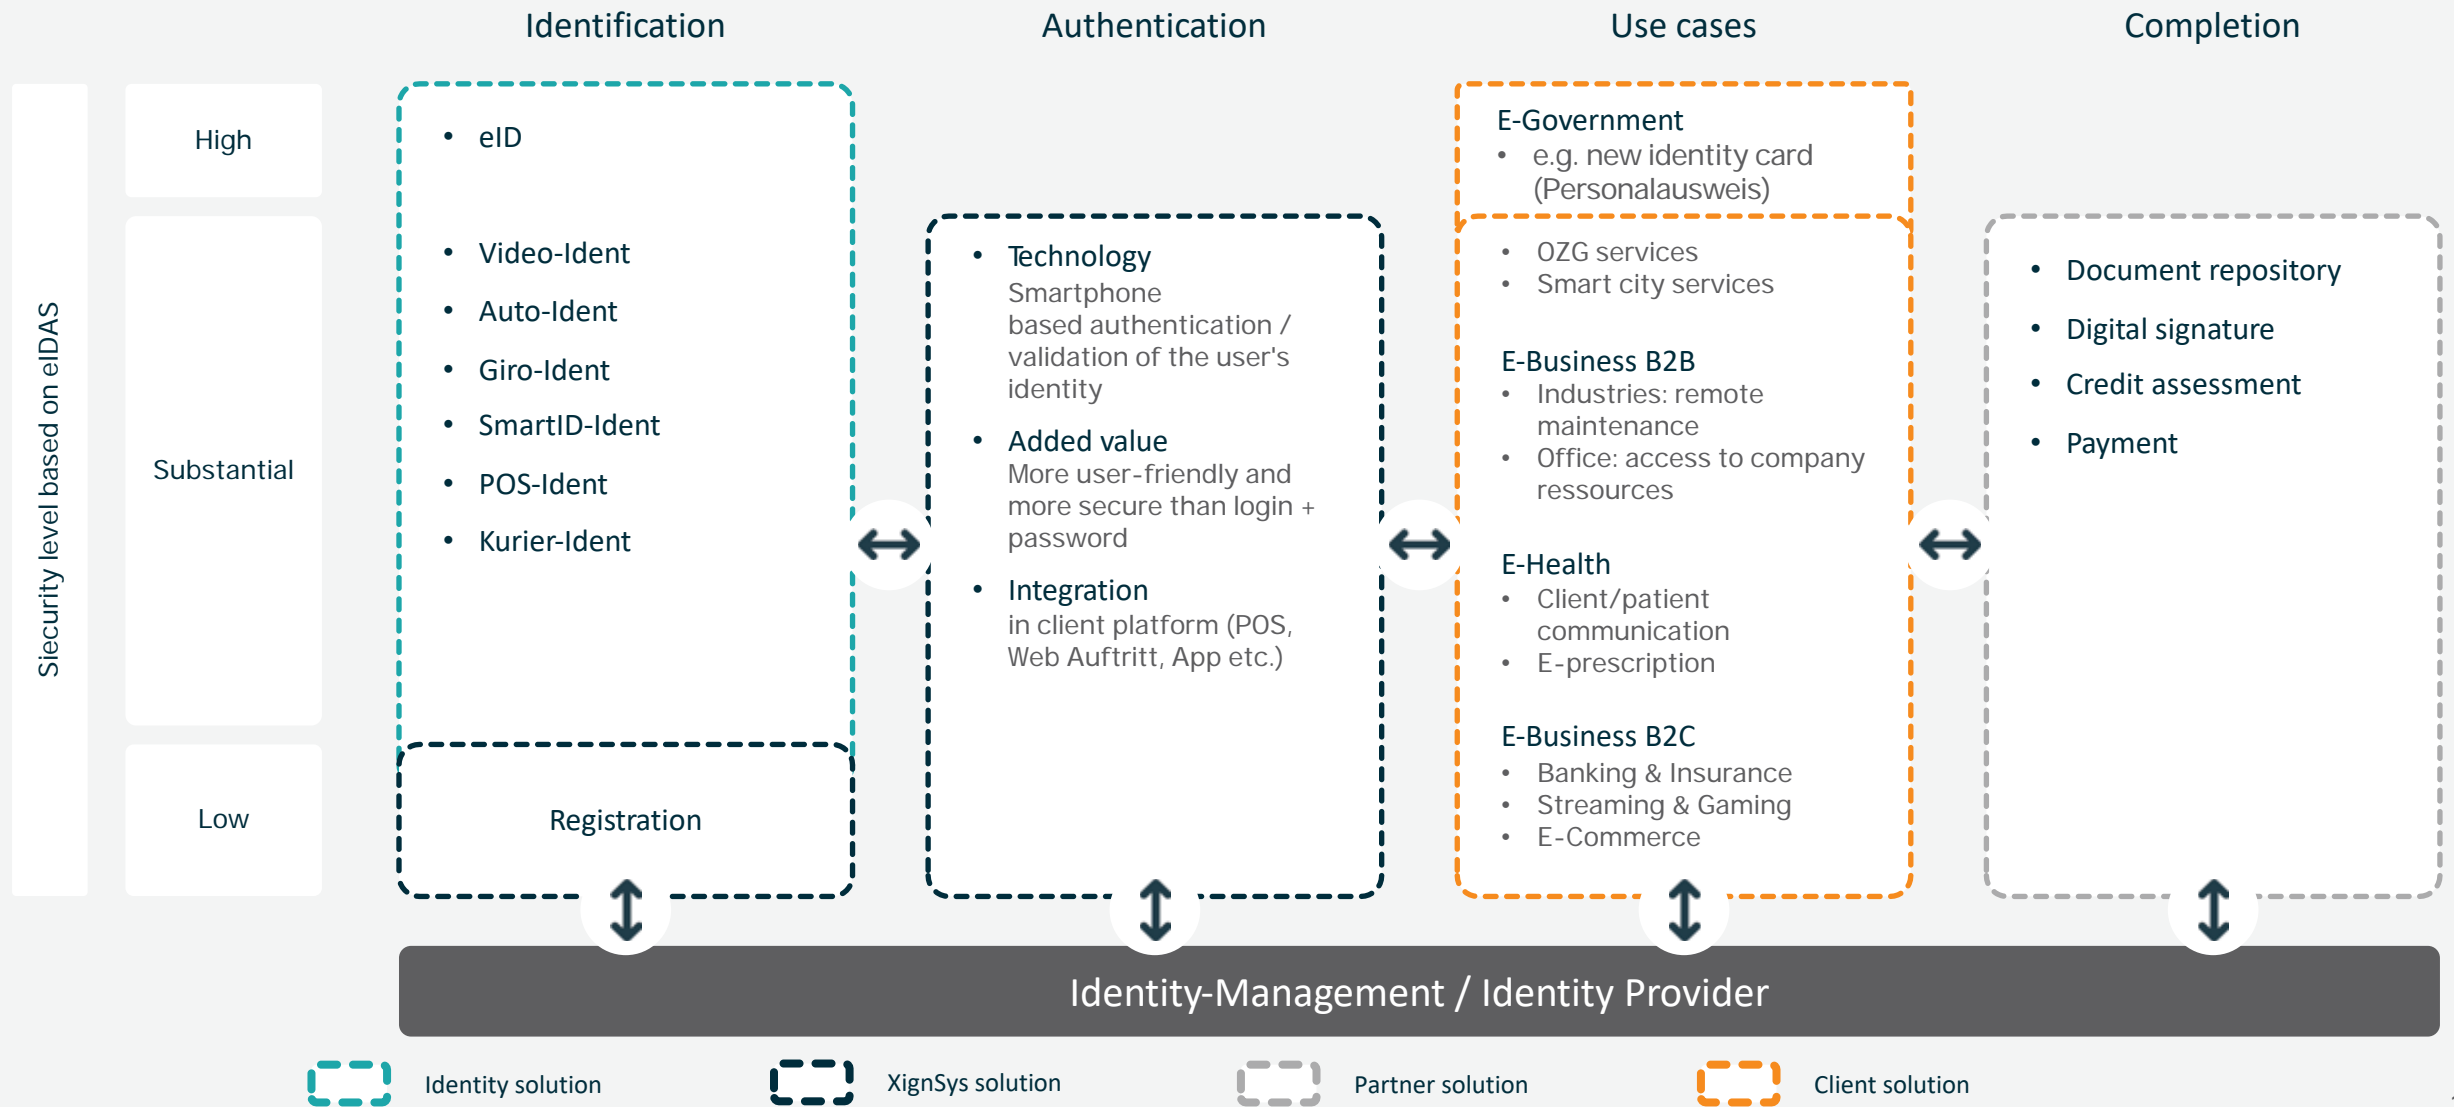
Identification

Authentication

Use cases

Completion

Siecurity level based on eIDAS

High

Substantial

Low

• eID

• Video-Ident
• Auto-Ident
• Giro-Ident
• SmartID-Ident
• POS-Ident
• Kurier-Ident

Registration

• Technology
Smartphone based authentication / validation of the user's identity
• Added value
More user-friendly and more secure than login + password
• Integration
in client platform (POS, Web Auftritt, App etc.)

E-Government
• e.g. new identity card (Personalausweis)

• OZG services
• Smart city services

E-Business B2B
• Industries: remote maintenance
• Office: access to company ressources

E-Health
• Client/patient communication
• E-prescription

E-Business B2C
• Banking & Insurance
• Streaming & Gaming
• E-Commerce

• Document repository
• Digital signature
• Credit assessment
• Payment

Identity-Management / Identity Provider

Identity solution

XignSys solution

Partner solution

Client solution